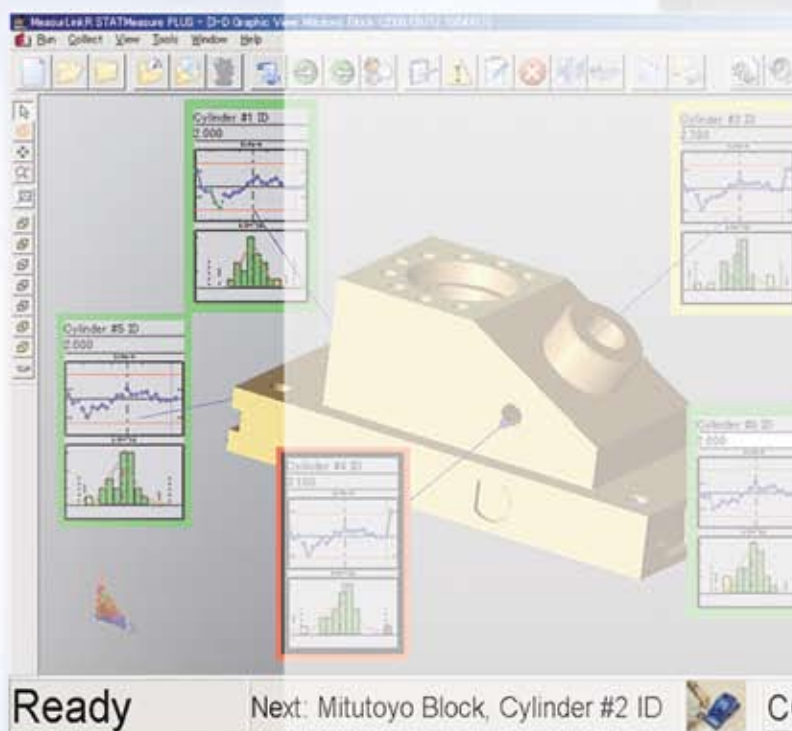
MeasureLink® STATMeasure PLUS - [3-D Graphic View: Mitutoyo Block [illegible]]
Run Collect View Tools Window Help

Cylinder #1 ID
2.000

Cylinder #2 ID
2.500

Cylinder #5 ID
2.000

Cylinder #4 ID
1.100

Cylinder #3 ID
2.000

Ready
Next: Mitutoyo Block, Cylinder #2 ID
C